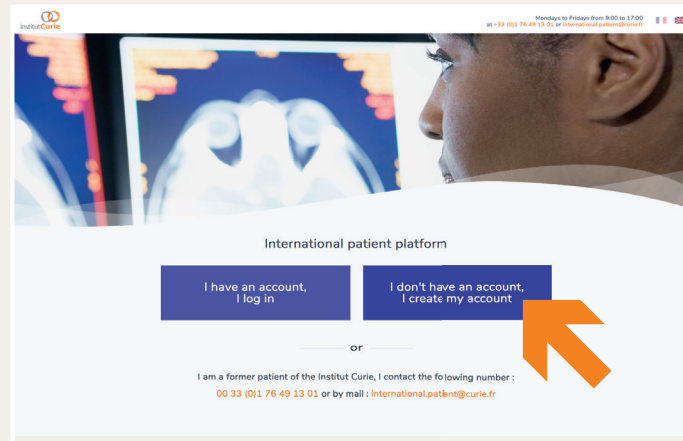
Institut Curie

Mondays to Fridays from 9:00 to 17:00
at +33 (0)1 76 49 13 01 or international.patient@curie.fr

International patient platform

I have an account, I log in

I don't have an account, I create my account

or

I am a former patient of the Institut Curie, I contact the following number :
00 33 (0)1 76 49 13 01 or by mail : international.patient@curie.fr